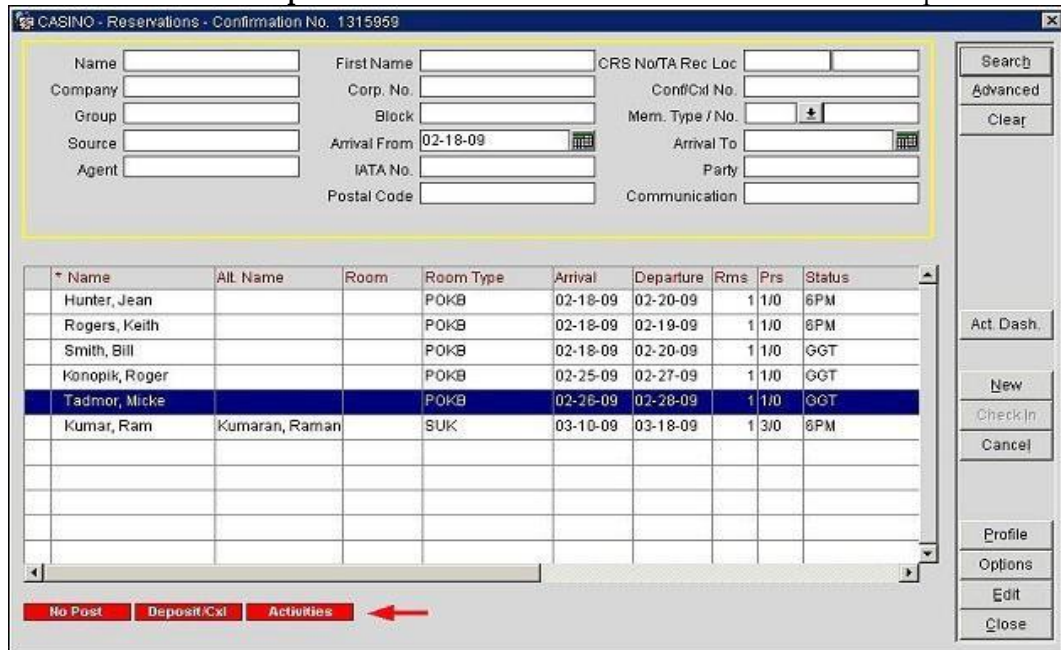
CASINO - Reservations - Confirmation No. 1315959

Name
First Name
CRS No/TA Rec Loc
Company
Corp. No.
Conf/Cxl No.
Group
Block
Mem. Type / No.
Source
Arrival From 02-18-09
Arrival To
Agent
IATA No.
Party
Postal Code
Communication

Search
Advanced
Clear

| * Name | Alt. Name | Room | Room Type | Arrival | Departure | Rms | Prs | Status |
|---|---|---|---|---|---|---|---|---|
| Hunter, Jean | | | POKB | 02-18-09 | 02-20-09 | 1 | 1/0 | 6PM |
| Rogers, Keith | | | POKB | 02-18-09 | 02-19-09 | 1 | 1/0 | 6PM |
| Smith, Bill | | | POKB | 02-18-09 | 02-20-09 | 1 | 1/0 | GGT |
| Konopik, Roger | | | POKB | 02-25-09 | 02-27-09 | 1 | 1/0 | GGT |
| Tadmor, Micke | | | POKB | 02-26-09 | 02-28-09 | 1 | 1/0 | GGT |
| Kumar, Ram | Kumaran, Raman | | SUK | 03-10-09 | 03-18-09 | 1 | 3/0 | 6PM |

Act. Dash.
New
Check In
Cancel
Profile
Options
Edit
Close

No Post
Deposit/Cxl
Activities